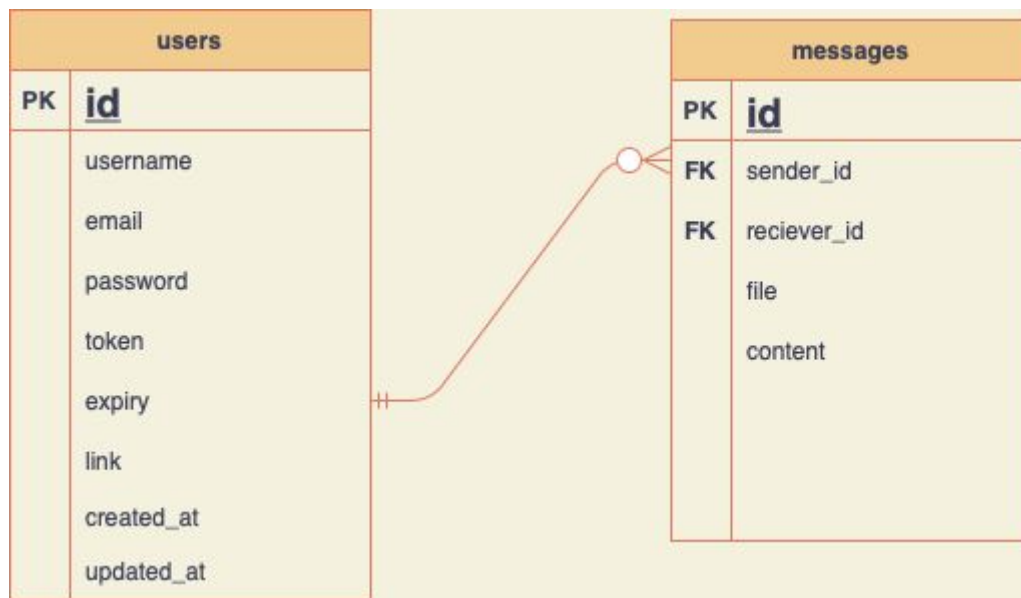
| users | |
|---|---|
| PK | id |
| | username |
| | email |
| | password |
| | token |
| | expiry |
| | link |
| | created_at |
| | updated_at |

| messages | |
|---|---|
| PK | id |
| FK | sender_id |
| FK | reciever_id |
| | file |
| | content |